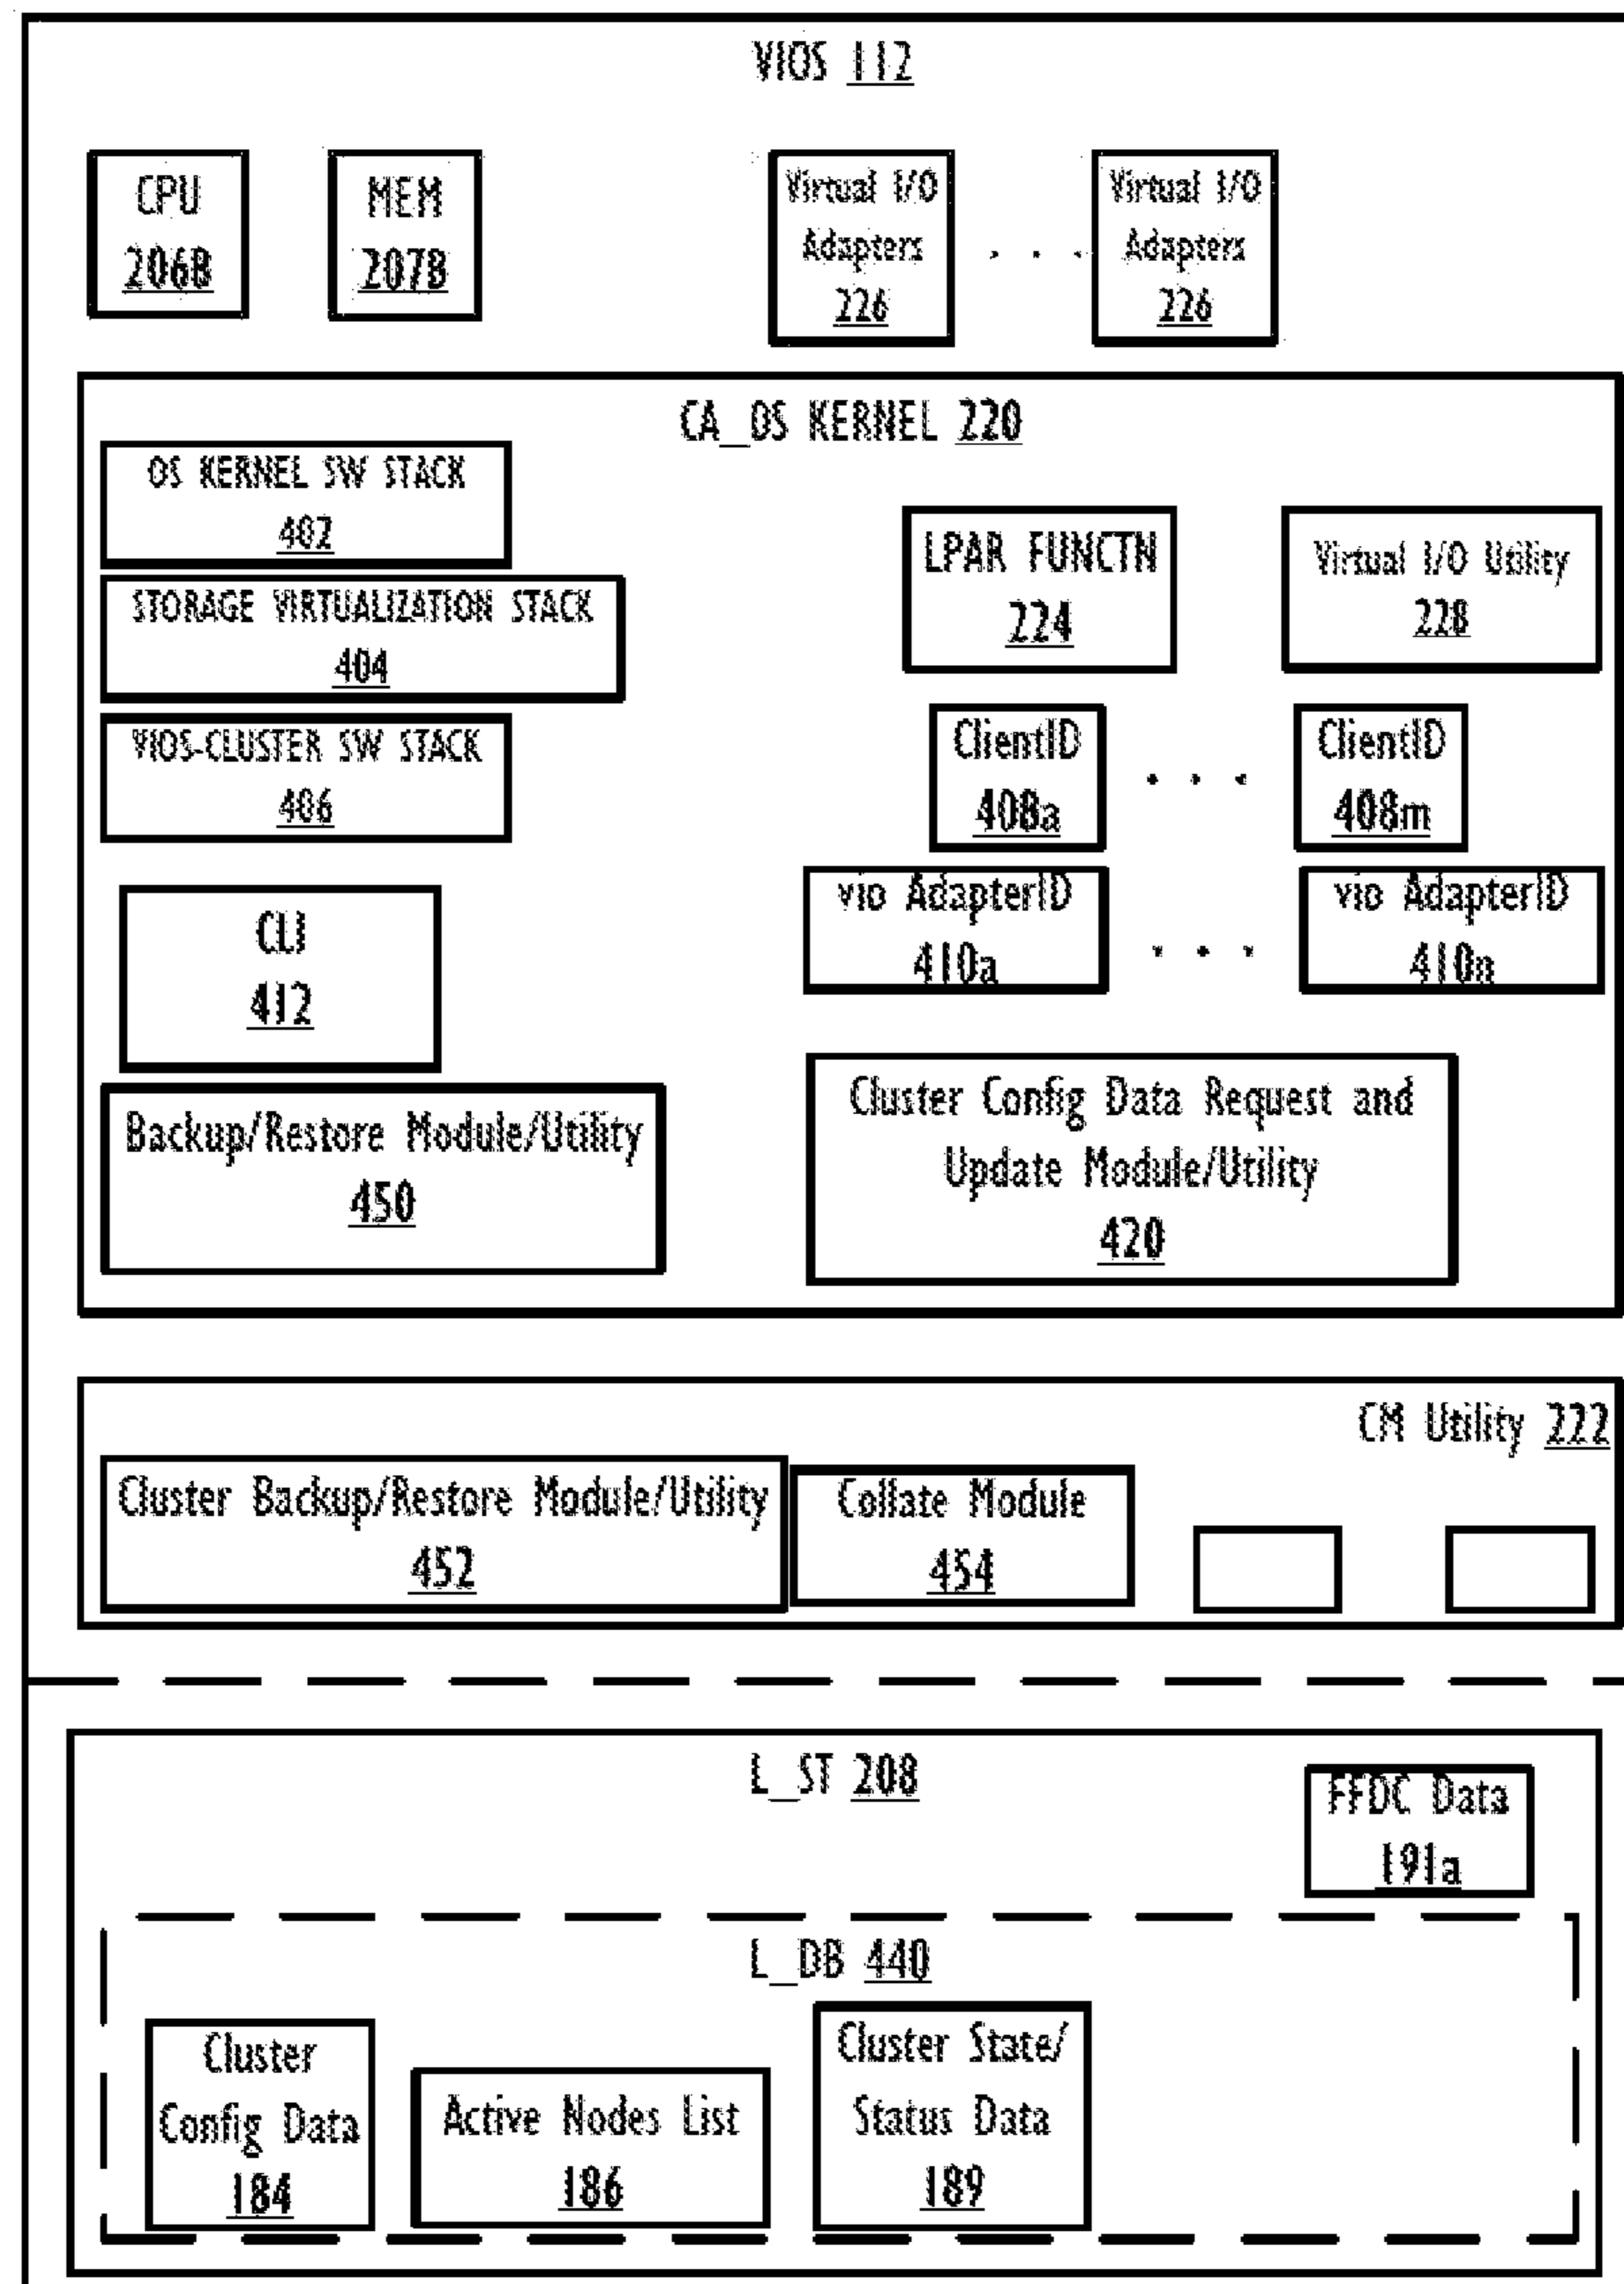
VIOS 112

CPU 206B

MEM 207B

Virtual I/O Adapters 226

. . .

Virtual I/O Adapters 226

CA_OS KERNEL 220

OS KERNEL SW STACK 402

STORAGE VIRTUALIZATION STACK 404

VIOS-CLUSTER SW STACK 406

LPAR FUNCTN 224

Virtual I/O Utility 228

ClientID 408a

. . .

ClientID 408m

vio AdapterID 410a

. . .

vio AdapterID 410n

CLI 412

Backup/Restore Module/Utility 450

Cluster Config Data Request and Update Module/Utility 420

CM Utility 222

Cluster Backup/Restore Module/Utility 452

Collate Module 454

L_ST 208

FFDC Data 191a

L_DB 440

Cluster Config Data 184

Active Nodes List 186

Cluster State/ Status Data 189